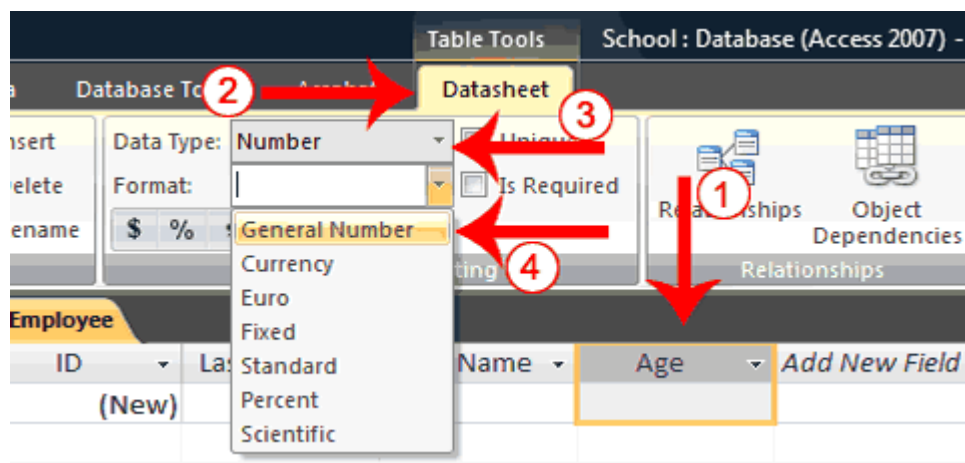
Table Tools School : Database (Access 2007) -

a Database To Acrobat Datasheet

nsert Data Type: Number Unique

elete Format: Is Required

ename $ % General Number Relationships Object Dependencies

Currency ting Relationships

Euro

Employee Fixed

ID La Standard Name Age Add New Field

(New) Percent

Scientific

2 3 1 4